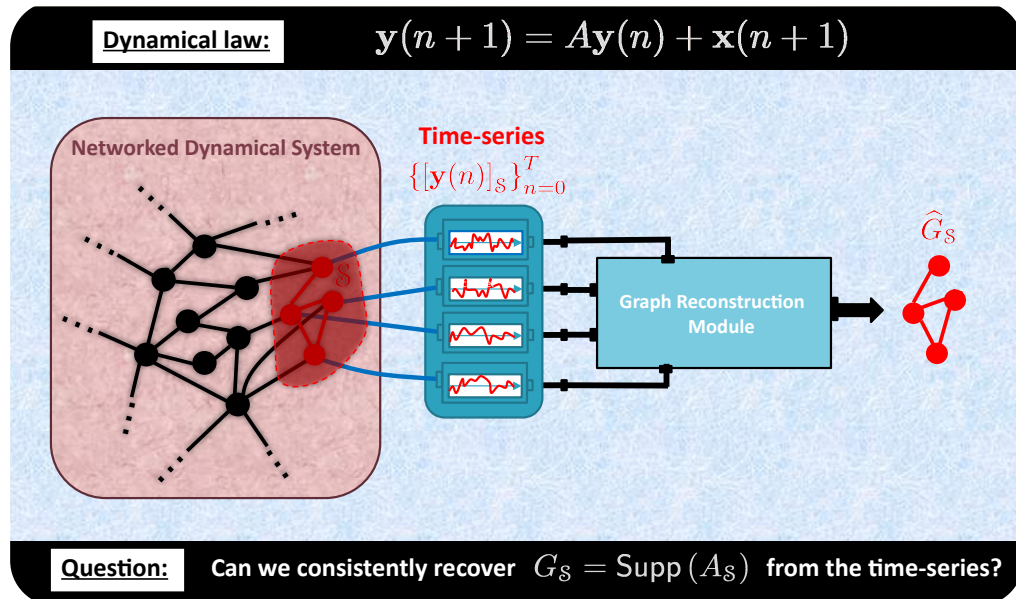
Dynamical law: $\mathbf{y}(n+1) = A\mathbf{y}(n) + \mathbf{x}(n+1)$

Networked Dynamical System

$\mathcal{S}$

Time-series

$\{[\mathbf{y}(n)]_{\mathcal{S}}\}_{n=0}^{T}$

Graph Reconstruction Module

$\widehat{G}_{\mathcal{S}}$

Question: Can we consistently recover $G_{\mathcal{S}} = \text{Supp}\,(A_{\mathcal{S}})$ from the time-series?